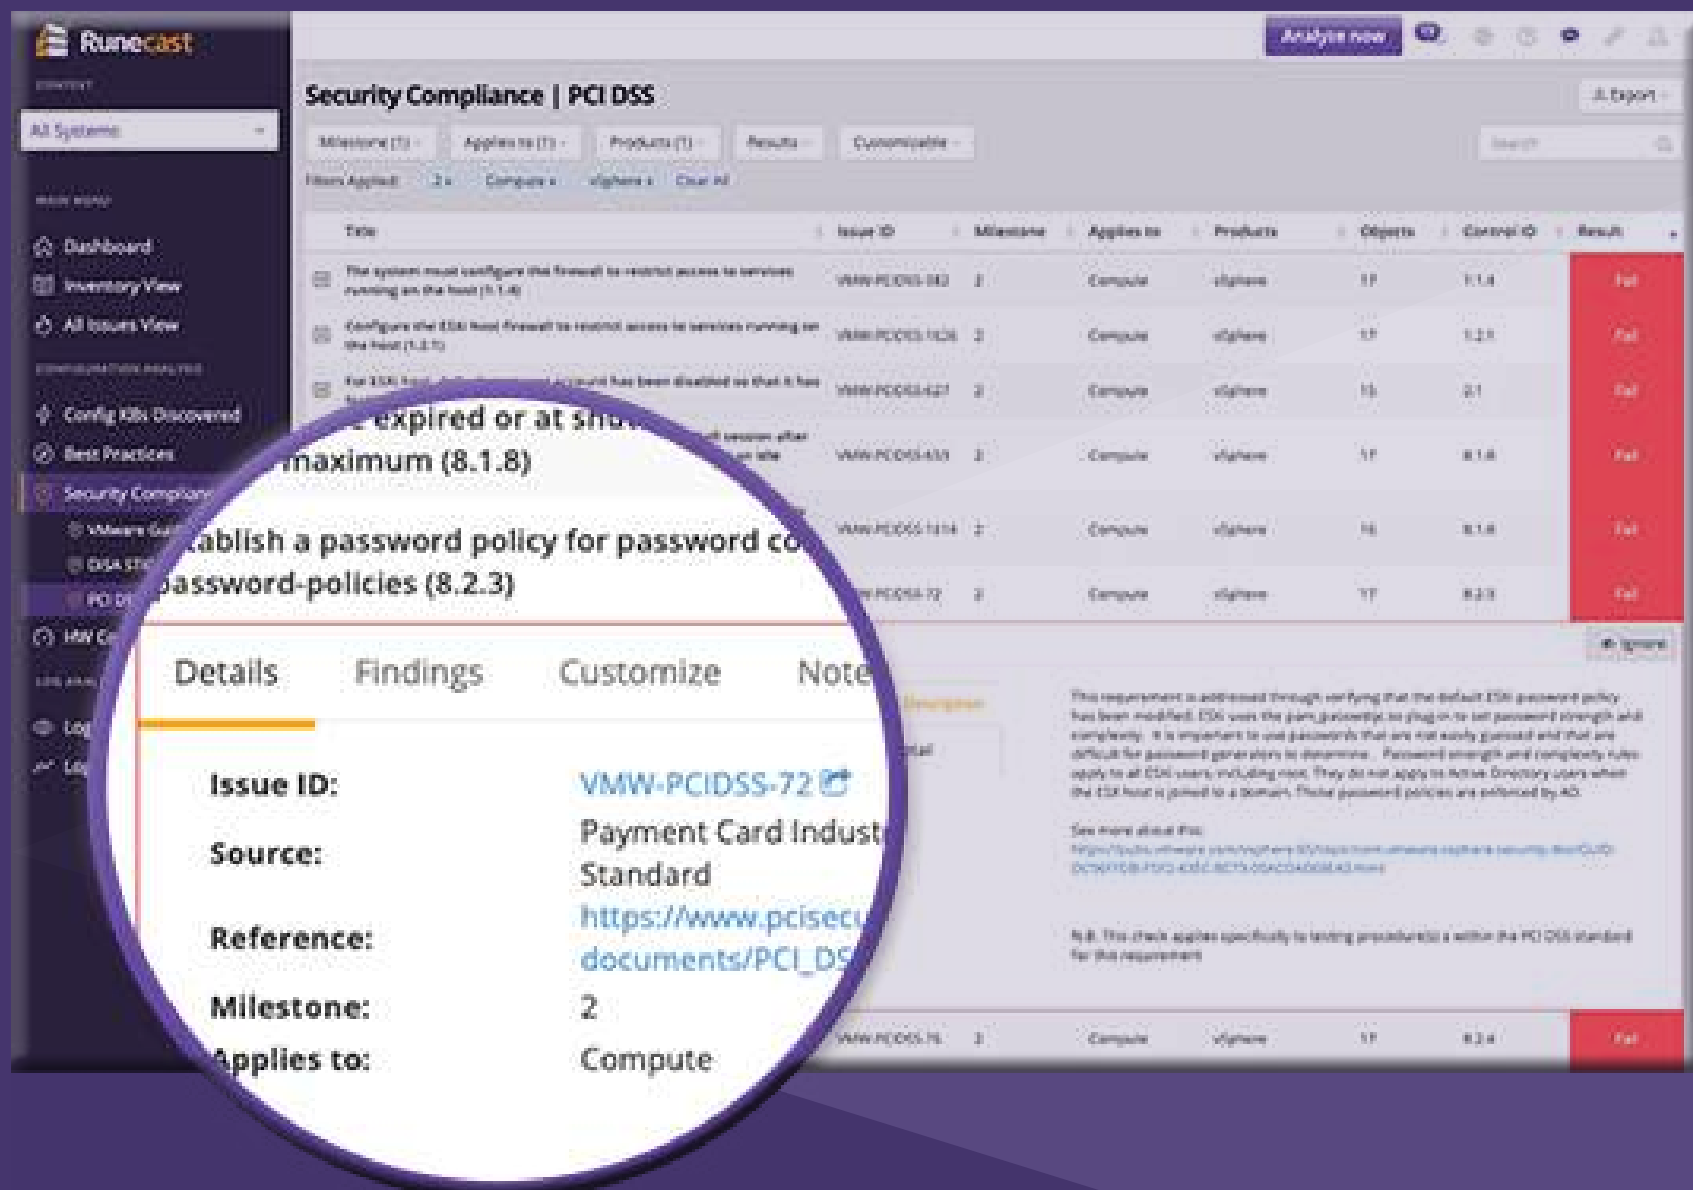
Runecast

CONTEXT

All Systems

MAIN MENU

Dashboard

Inventory View

All Issues View

CONFIGURATION ANALYSIS

Config KBs Discovered

Best Practices

Security Complian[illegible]

VMware Gu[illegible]

DISA STI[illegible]

PCI D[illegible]

HW Co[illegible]

Log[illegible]

Log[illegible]

Analyze now

Security Compliance | PCI DSS

Export

Milestone (1)

Applies to (1)

Products (1)

Results

Customizable

Search

Filters Applied: 2 × Compute × vSphere × Clear All

| | Title | Issue ID | Milestone | Applies to | Products | Objects | Control ID | Result |
|---|---|---|---|---|---|---|---|---|
| | The system must configure the firewall to restrict access to services running on the host (1.1.4) | VMW-PCIDSS-382 | 2 | Compute | vSphere | 17 | 1.1.4 | Fail |
| | Configure the ESXi host firewall to restrict access to services running on the host (1.2.1) | VMW-PCIDSS-1626 | 2 | Compute | vSphere | 17 | 1.2.1 | Fail |
| | For ESXi host, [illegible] account has been disabled so that it has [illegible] expired or at sh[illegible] | VMW-PCIDSS-627 | 2 | Compute | vSphere | 15 | 2.1 | Fail |
| | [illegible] session after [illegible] maximum (8.1.8) | VMW-PCIDSS-633 | 2 | Compute | vSphere | 17 | 8.1.8 | Fail |
| | | VMW-PCIDSS-1414 | 2 | Compute | vSphere | 16 | 8.1.8 | Fail |
| | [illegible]ablish a password policy for password co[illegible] password-policies (8.2.3) | VMW-PCIDSS-72 | 2 | Compute | vSphere | 17 | 8.2.3 | Fail |

Ignore

Details Findings Customize Note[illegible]

Description

Issue ID: VMW-PCIDSS-72

Source: Payment Card Indust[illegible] Standard

Reference: https://www.pcisecu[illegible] documents/PCI_DS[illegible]

Milestone: 2

Applies to: Compute

This requirement is addressed through verifying that the default ESXi password policy has been modified. ESXi uses the pam_passwdqc.so plug-in to set password strength and complexity. It is important to use passwords that are not easily guessed and that are difficult for password generators to determine. Password strength and complexity rules apply to all ESXi users, including root. They do not apply to Active Directory users when the ESX host is joined to a domain. Those password policies are enforced by AD.

See more about this:
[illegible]

N.B. This check applies specifically to testing procedure(s) a within the PCI DSS standard for this requirement.

| VMW-PCIDSS-76 | 2 | Compute | vSphere | 17 | 8.2.4 | Fail |